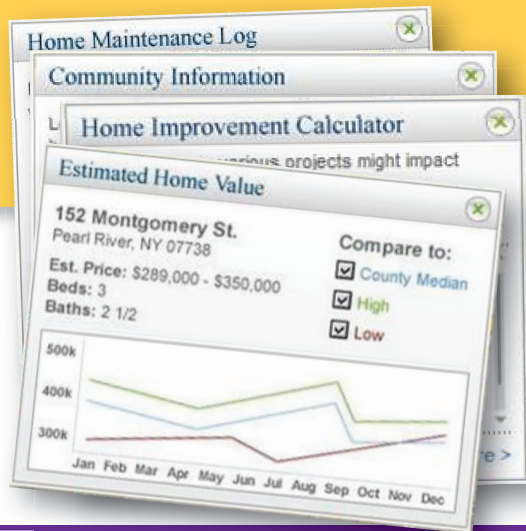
Home Maintenance Log

Community Information

L

Home Improvement Calculator

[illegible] various projects might impact

Estimated Home Value

152 Montgomery St.
Pearl River, NY 07738

Est. Price: $289,000 - $350,000
Beds: 3
Baths: 2 1/2

Compare to:
County Median
High
Low

500k
400k
300k

Jan Feb Mar Apr May Jun Jul Aug Sep Oct Nov Dec

re >